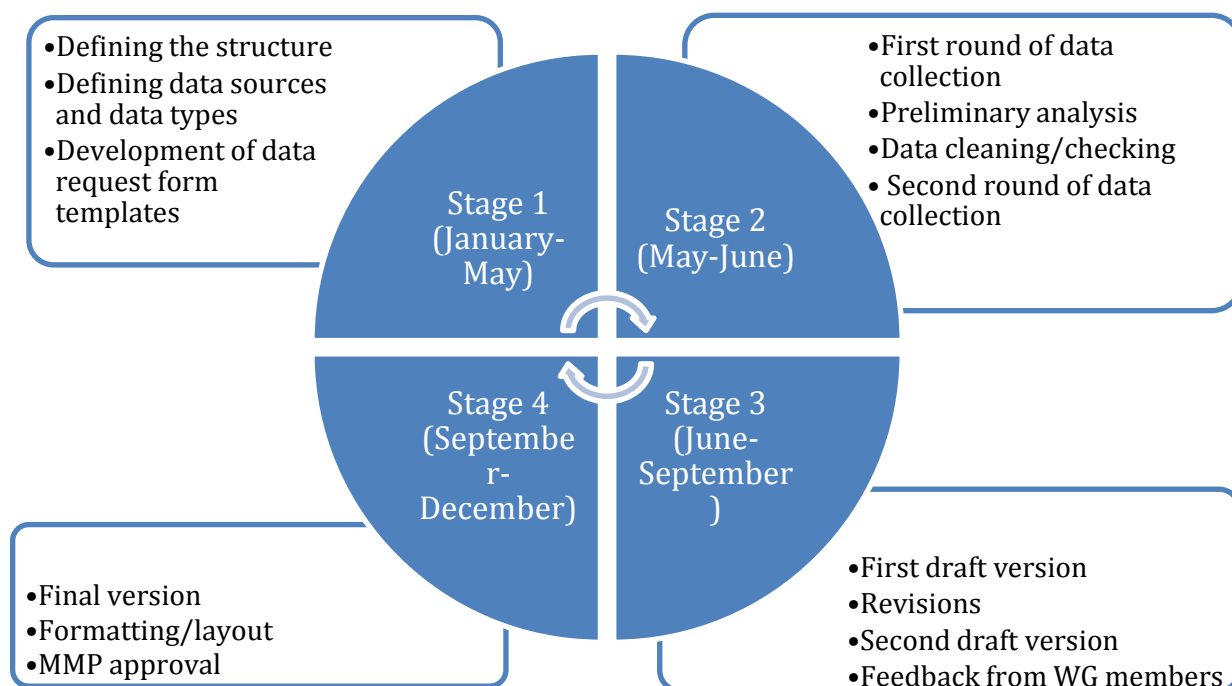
•Defining the structure
•Defining data sources and data types
•Development of data request form templates

Stage 1 (January-May)

•First round of data collection
•Preliminary analysis
•Data cleaning/checking
• Second round of data collection

Stage 2 (May-June)

Stage 3 (June-September )

•First draft version
•Revisions
•Second draft version
•Feedback from WG members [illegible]

Stage 4 (Septembe r-December)

•Final version
•Formatting/layout
•MMP approval